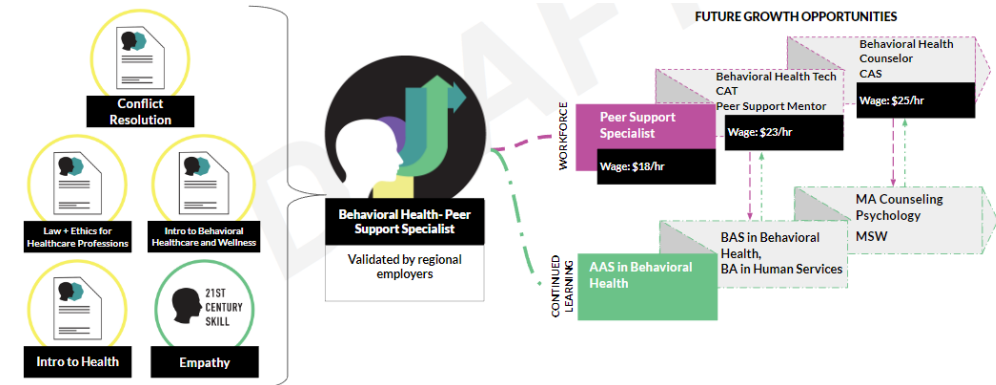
Conflict Resolution

Law + Ethics for Healthcare Professions

Intro to Behavioral Healthcare and Wellness

Intro to Health

21ST CENTURY SKILL

Empathy

Behavioral Health- Peer Support Specialist

Validated by regional employers

FUTURE GROWTH OPPORTUNITIES

WORKFORCE

Peer Support Specialist

Wage: $18/hr

Behavioral Health Tech CAT Peer Support Mentor

Wage: $23/hr

Behavioral Health Counselor CAS

Wage: $25/hr

CONTINUED LEARNING

AAS in Behavioral Health

BAS in Behavioral Health, BA in Human Services

MA Counseling Psychology

MSW

DRAFT